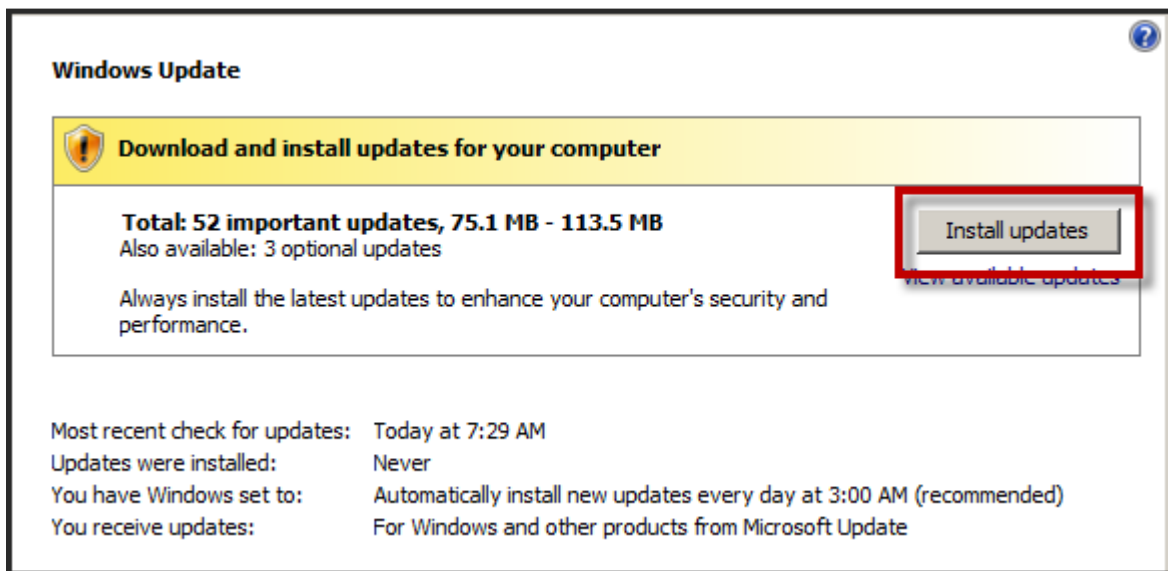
Windows Update

Download and install updates for your computer

Total: 52 important updates, 75.1 MB - 113.5 MB
Also available: 3 optional updates

Install updates

View available updates

Always install the latest updates to enhance your computer's security and performance.

Most recent check for updates: Today at 7:29 AM
Updates were installed: Never
You have Windows set to: Automatically install new updates every day at 3:00 AM (recommended)
You receive updates: For Windows and other products from Microsoft Update